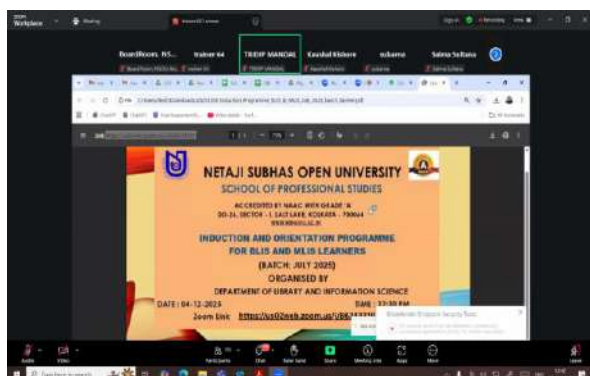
Workplace

Boardroom, NS... trainer 64 TRIDIP MANDAL Kaushal Kishore subarna Salma Sultana

NETAJI SUBHAS OPEN UNIVERSITY

SCHOOL OF PROFESSIONAL STUDIES

ACCREDITED BY NAAC WITH GRADE 'A'
DD-26, SECTOR - I, SALT LAKE, KOLKATA - 700064
WWW.WBNSOU.AC.IN

INDUCTION AND ORIENTATION PROGRAMME FOR BLIS AND MLIS LEARNERS

(BATCH: JULY 2025)

ORGANISED BY

DEPARTMENT OF LIBRARY AND INFORMATION SCIENCE

DATE : 04-12-2025 TIME : 12:30 PM

Zoom Link: https://us02web.zoom.us/j/86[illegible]

Audio Video Participants Chat Share Screen Meeting Info Apps More Leave